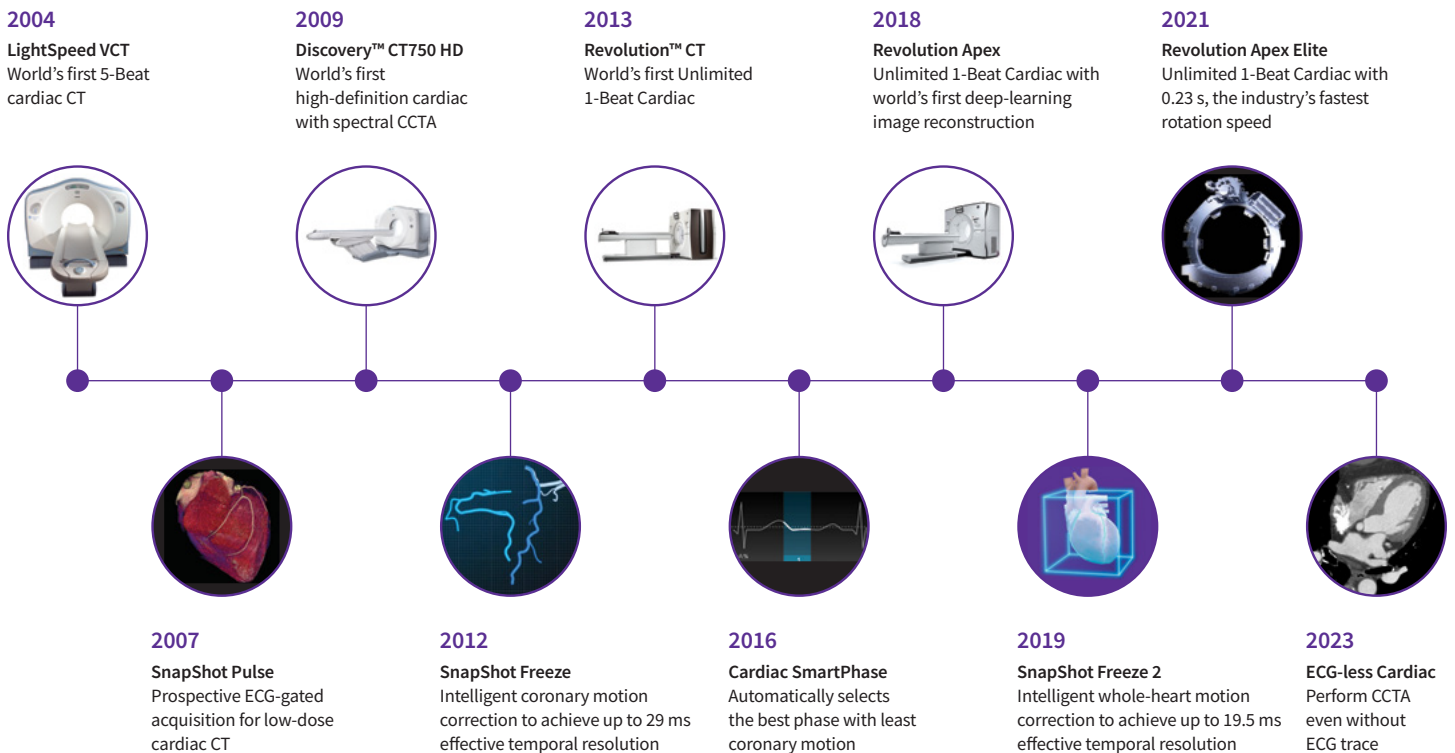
2004
LightSpeed VCT
World's first 5-Beat cardiac CT

2009
Discovery™ CT750 HD
World's first high-definition cardiac with spectral CCTA

2013
Revolution™ CT
World's first Unlimited 1-Beat Cardiac

2018
Revolution Apex
Unlimited 1-Beat Cardiac with world's first deep-learning image reconstruction

2021
Revolution Apex Elite
Unlimited 1-Beat Cardiac with 0.23 s, the industry's fastest rotation speed

2007
SnapShot Pulse
Prospective ECG-gated acquisition for low-dose cardiac CT

2012
SnapShot Freeze
Intelligent coronary motion correction to achieve up to 29 ms effective temporal resolution

2016
Cardiac SmartPhase
Automatically selects the best phase with least coronary motion

2019
SnapShot Freeze 2
Intelligent whole-heart motion correction to achieve up to 19.5 ms effective temporal resolution

2023
ECG-less Cardiac
Perform CCTA even without ECG trace